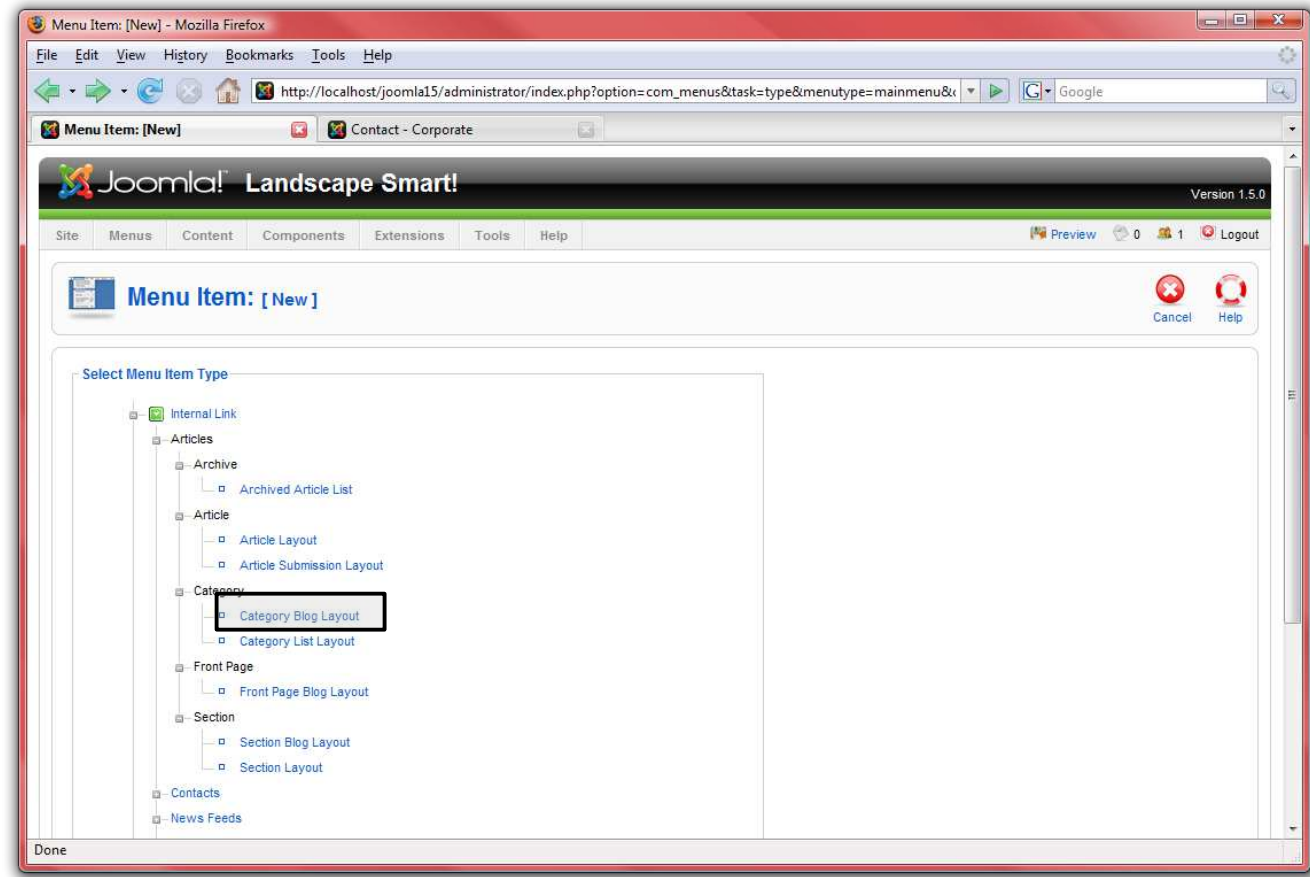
Menu Item: [New] - Mozilla Firefox

File Edit View History Bookmarks Tools Help

http://localhost/joomla15/administrator/index.php?option=com_menus&task=type&menutype=mainmenu&

Google

Menu Item: [New]

Contact - Corporate

Joomla! Landscape Smart!

Version 1.5.0

Site Menus Content Components Extensions Tools Help

Preview 0 1 Logout

Menu Item: [ New ]

Cancel Help

Select Menu Item Type

Internal Link

Articles

Archive

Archived Article List

Article

Article Layout

Article Submission Layout

Category

Category Blog Layout

Category List Layout

Front Page

Front Page Blog Layout

Section

Section Blog Layout

Section Layout

Contacts

News Feeds

Done